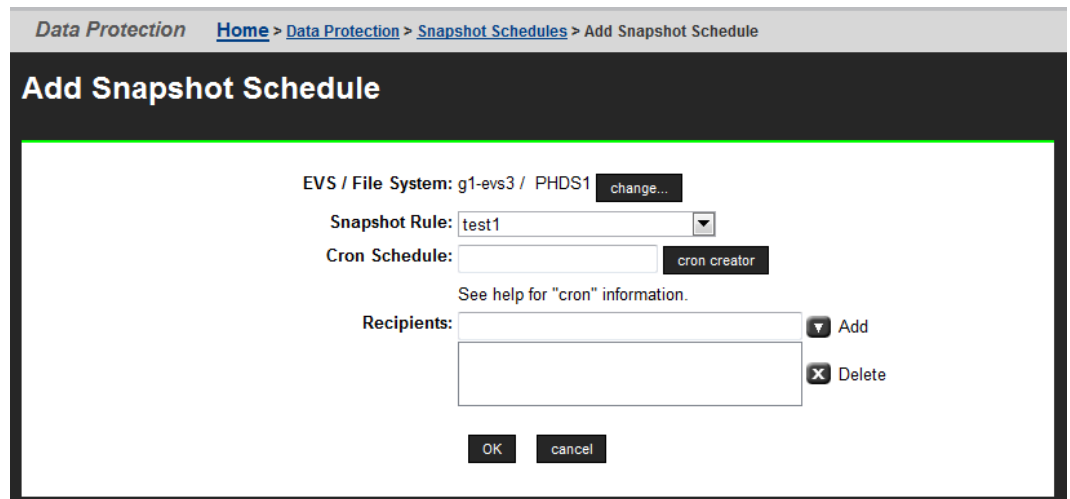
Data Protection Home > Data Protection > Snapshot Schedules > Add Snapshot Schedule

Add Snapshot Schedule

EVS / File System: g1-evs3 / PHDS1 change...

Snapshot Rule: test1

Cron Schedule: cron creator

See help for "cron" information.

Recipients: Add

Delete

OK cancel